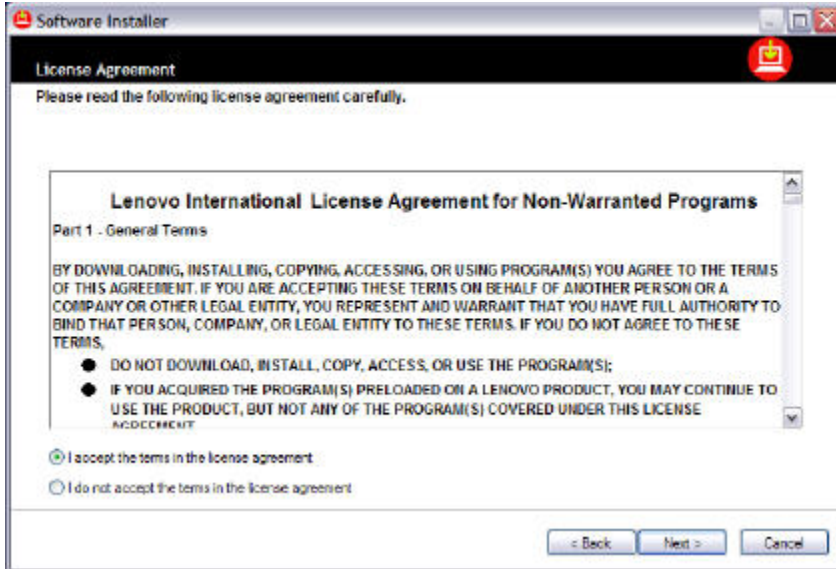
Software Installer

License Agreement

Please read the following license agreement carefully.

Lenovo International License Agreement for Non-Warranted Programs

Part 1 - General Terms

BY DOWNLOADING, INSTALLING, COPYING, ACCESSING, OR USING PROGRAM(S) YOU AGREE TO THE TERMS OF THIS AGREEMENT. IF YOU ARE ACCEPTING THESE TERMS ON BEHALF OF ANOTHER PERSON OR A COMPANY OR OTHER LEGAL ENTITY, YOU REPRESENT AND WARRANT THAT YOU HAVE FULL AUTHORITY TO BIND THAT PERSON, COMPANY, OR LEGAL ENTITY TO THESE TERMS. IF YOU DO NOT AGREE TO THESE TERMS,

- DO NOT DOWNLOAD, INSTALL, COPY, ACCESS, OR USE THE PROGRAM(S);
- IF YOU ACQUIRED THE PROGRAM(S) PRELOADED ON A LENOVO PRODUCT, YOU MAY CONTINUE TO USE THE PRODUCT, BUT NOT ANY OF THE PROGRAM(S) COVERED UNDER THIS LICENSE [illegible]

I accept the terms in the license agreement

I do not accept the terms in the license agreement

< Back

Next >

Cancel